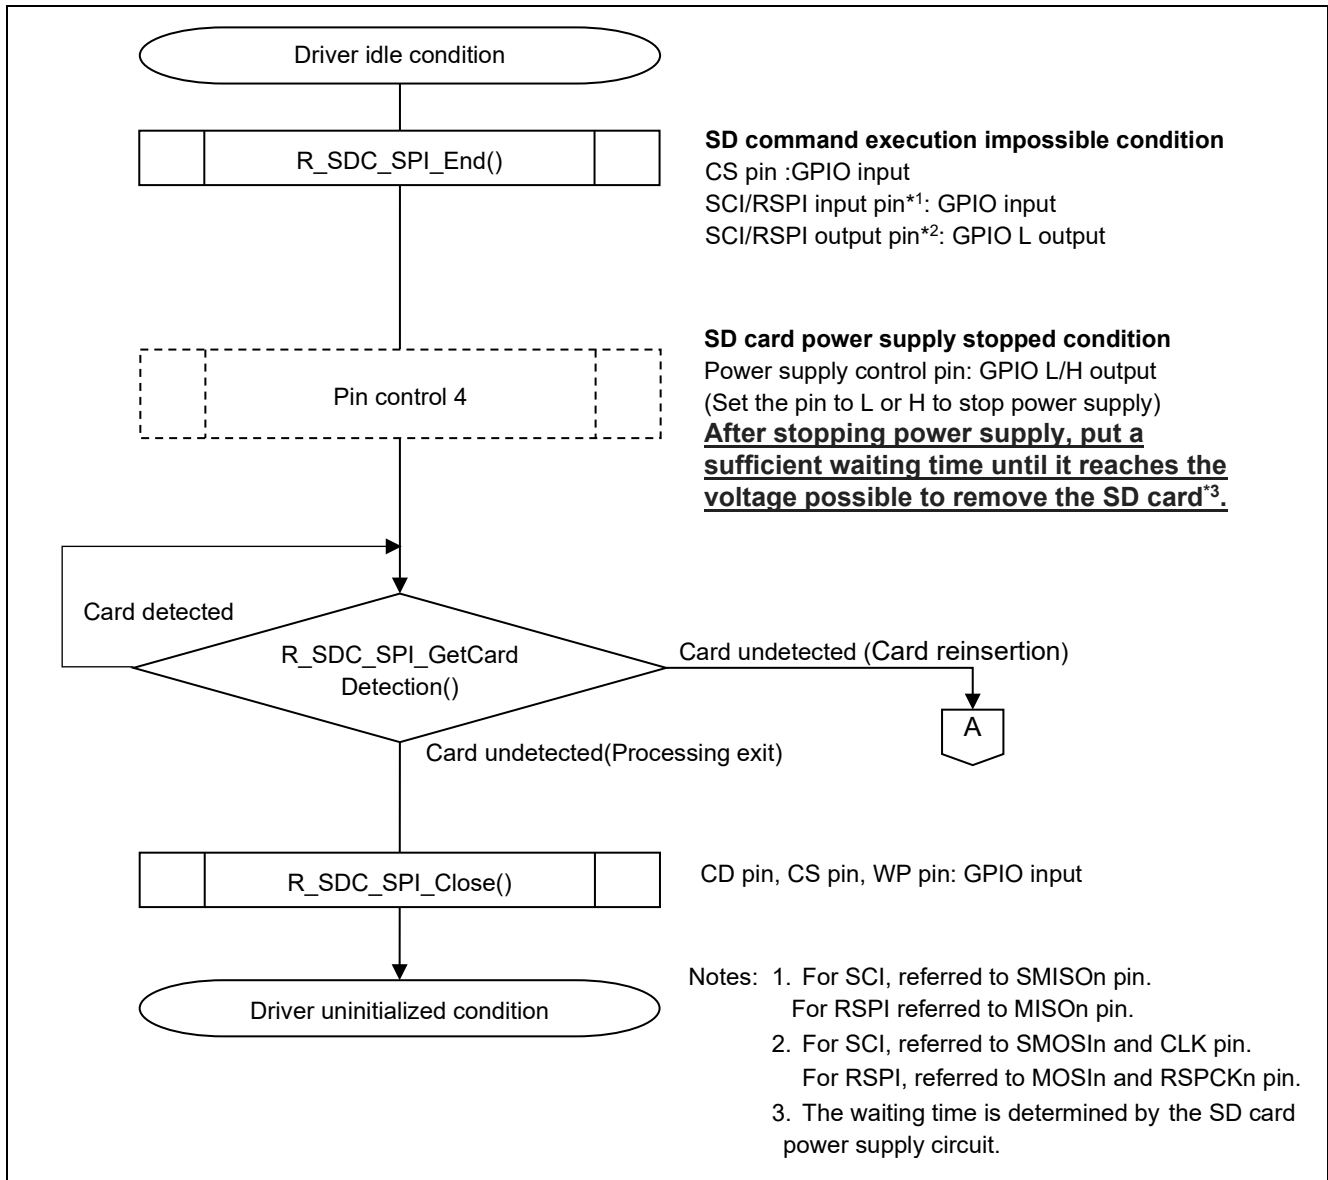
Driver idle condition

R_SDC_SPI_End()

**SD command execution impossible condition**
CS pin :GPIO input
SCI/RSPI input pin$^{*1}$: GPIO input
SCI/RSPI output pin$^{*2}$: GPIO L output

Pin control 4

**SD card power supply stopped condition**
Power supply control pin: GPIO L/H output
(Set the pin to L or H to stop power supply)
**After stopping power supply, put a sufficient waiting time until it reaches the voltage possible to remove the SD card$^{*3}$.**

Card detected

R_SDC_SPI_GetCard Detection()

Card undetected (Card reinsertion)

A

Card undetected(Processing exit)

R_SDC_SPI_Close()

CD pin, CS pin, WP pin: GPIO input

Driver uninitialized condition

Notes: 1. For SCI, referred to SMISOn pin.
For RSPI referred to MISOn pin.
2. For SCI, referred to SMOSIn and CLK pin.
For RSPI, referred to MOSIn and RSPCKn pin.
3. The waiting time is determined by the SD card power supply circuit.